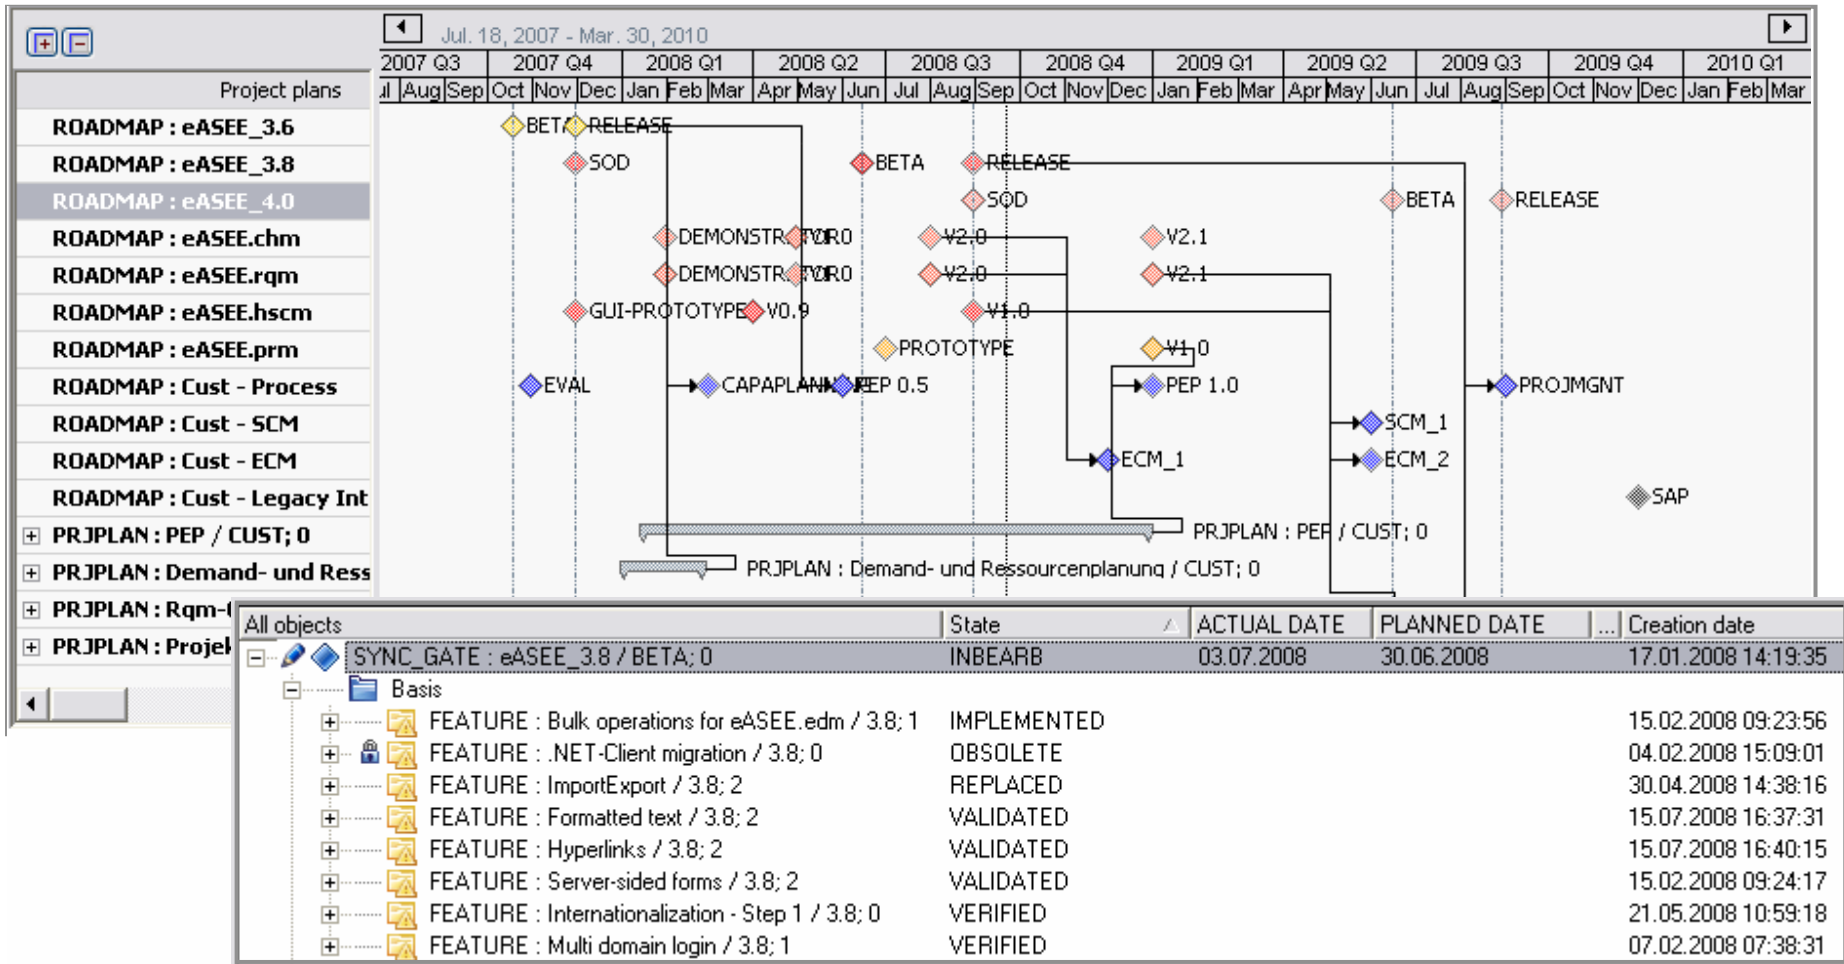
Jul. 18, 2007 - Mar. 30, 2010

| 2007 Q3 | 2007 Q4 | 2008 Q1 | 2008 Q2 | 2008 Q3 | 2008 Q4 | 2009 Q1 | 2009 Q2 | 2009 Q3 | 2009 Q4 | 2010 Q1 |
|---|---|---|---|---|---|---|---|---|---|---|

Jul Aug Sep Oct Nov Dec Jan Feb Mar Apr May Jun Jul Aug Sep Oct Nov Dec Jan Feb Mar Apr May Jun Jul Aug Sep Oct Nov Dec Jan Feb Mar

Project plans
ROADMAP : eASEE_3.6
ROADMAP : eASEE_3.8
ROADMAP : eASEE_4.0
ROADMAP : eASEE.chm
ROADMAP : eASEE.rqm
ROADMAP : eASEE.hscm
ROADMAP : eASEE.prm
ROADMAP : Cust - Process
ROADMAP : Cust - SCM
ROADMAP : Cust - ECM
ROADMAP : Cust - Legacy Int
PRJPLAN : PEP / CUST; 0
PRJPLAN : Demand- und Ress
PRJPLAN : Rqm-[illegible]
PRJPLAN : Projel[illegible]

BETA RELEASE
SOD BETA RELEASE
SOD BETA RELEASE
DEMONSTRATOR V2.0 V2.1
DEMONSTRATOR V2.0 V2.1
GUI-PROTOTYPE V0.9 V1.0
PROTOTYPE V1.0
EVAL CAPAPLAN PEP 0.5 PEP 1.0 PROJMGNT
SCM_1
ECM_1 ECM_2
SAP
PRJPLAN : PEP / CUST; 0
PRJPLAN : Demand- und Ressourcenplanung / CUST; 0

| All objects | State | ACTUAL DATE | PLANNED DATE | ... | Creation date |
|---|---|---|---|---|---|
| SYNC_GATE : eASEE_3.8 / BETA; 0 | INBEARB | 03.07.2008 | 30.06.2008 | | 17.01.2008 14:19:35 |
| Basis | | | | | |
| FEATURE : Bulk operations for eASEE.edm / 3.8; 1 | IMPLEMENTED | | | | 15.02.2008 09:23:56 |
| FEATURE : .NET-Client migration / 3.8; 0 | OBSOLETE | | | | 04.02.2008 15:09:01 |
| FEATURE : ImportExport / 3.8; 2 | REPLACED | | | | 30.04.2008 14:38:16 |
| FEATURE : Formatted text / 3.8; 2 | VALIDATED | | | | 15.07.2008 16:37:31 |
| FEATURE : Hyperlinks / 3.8; 2 | VALIDATED | | | | 15.07.2008 16:40:15 |
| FEATURE : Server-sided forms / 3.8; 2 | VALIDATED | | | | 15.02.2008 09:24:17 |
| FEATURE : Internationalization - Step 1 / 3.8; 0 | VERIFIED | | | | 21.05.2008 10:59:18 |
| FEATURE : Multi domain login / 3.8; 1 | VERIFIED | | | | 07.02.2008 07:38:31 |